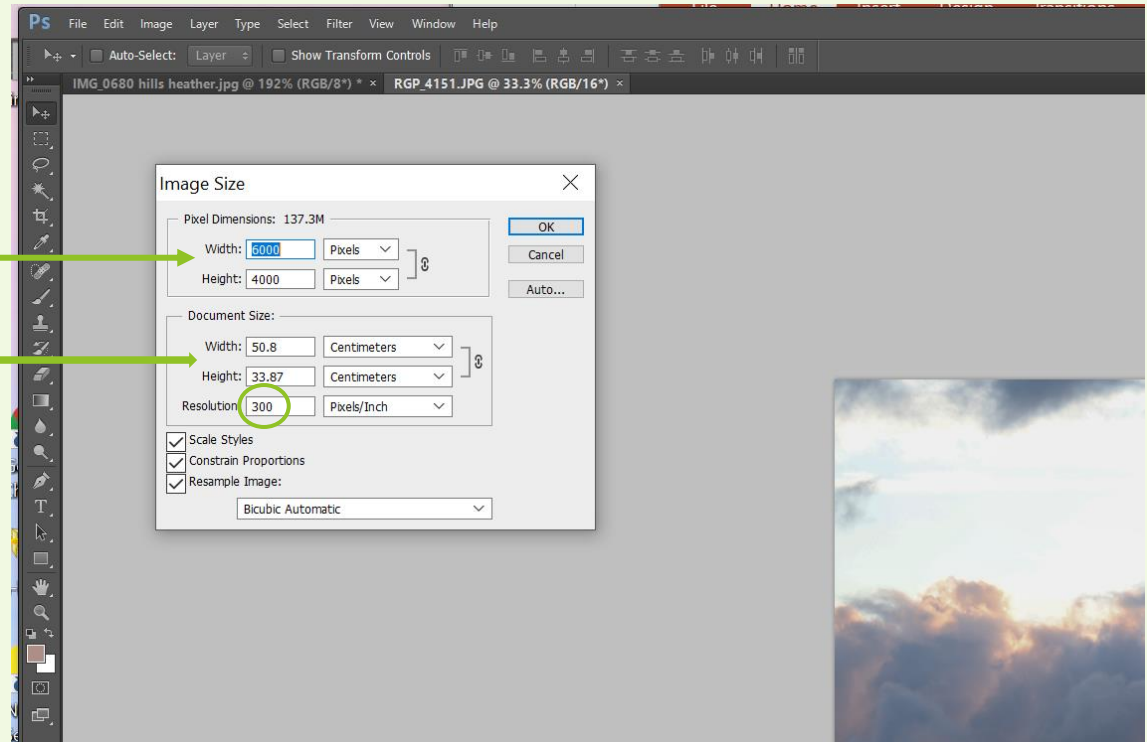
Ps File Edit Image Layer Type Select Filter View Window Help

Auto-Select: Layer Show Transform Controls

IMG_0680 hills heather.jpg @ 192% (RGB/8*) * × RGP_4151.JPG @ 33.3% (RGB/16*) ×

Image Size

Pixel Dimensions: 137.3M

Width: 6000 Pixels

Height: 4000 Pixels

OK

Cancel

Auto...

Document Size:

Width: 50.8 Centimeters

Height: 33.87 Centimeters

Resolution: 300 Pixels/Inch

Scale Styles

Constrain Proportions

Resample Image:

Bicubic Automatic